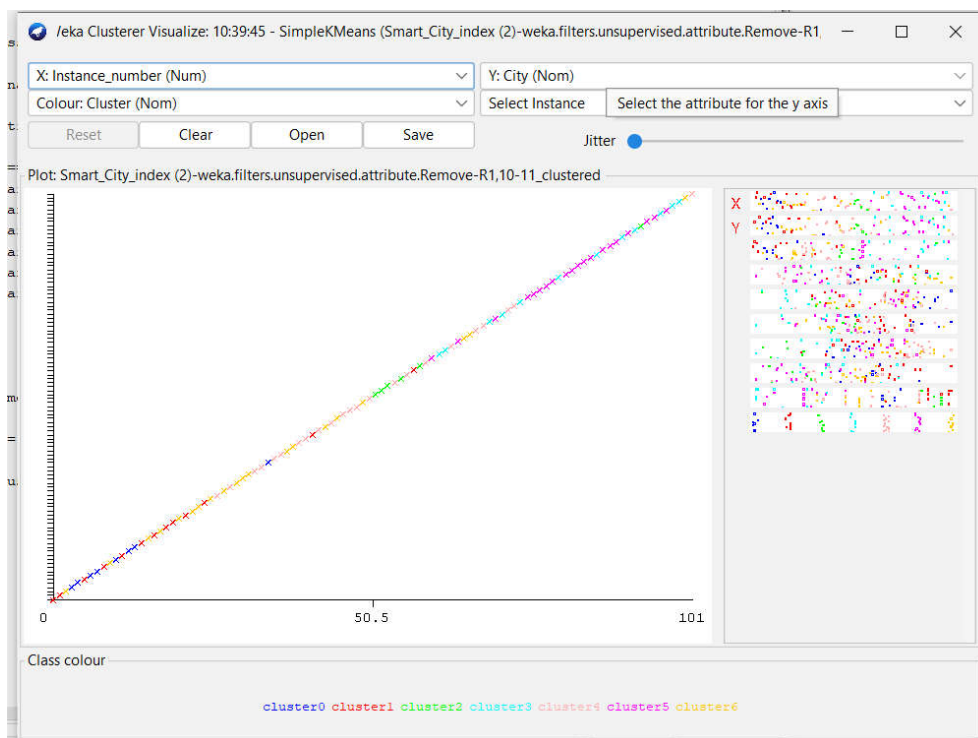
/eka Clusterer Visualize: 10:39:45 - SimpleKMeans (Smart_City_index (2)-weka.filters.unsupervised.attribute.Remove-R1,

X: Instance_number (Num)
Y: City (Nom)
Colour: Cluster (Nom)
Select Instance
Select the attribute for the y axis
Reset
Clear
Open
Save
Jitter

Plot: Smart_City_index (2)-weka.filters.unsupervised.attribute.Remove-R1,10-11_clustered

X
Y

0
50.5
101

Class colour

cluster0 cluster1 cluster2 cluster3 cluster4 cluster5 cluster6